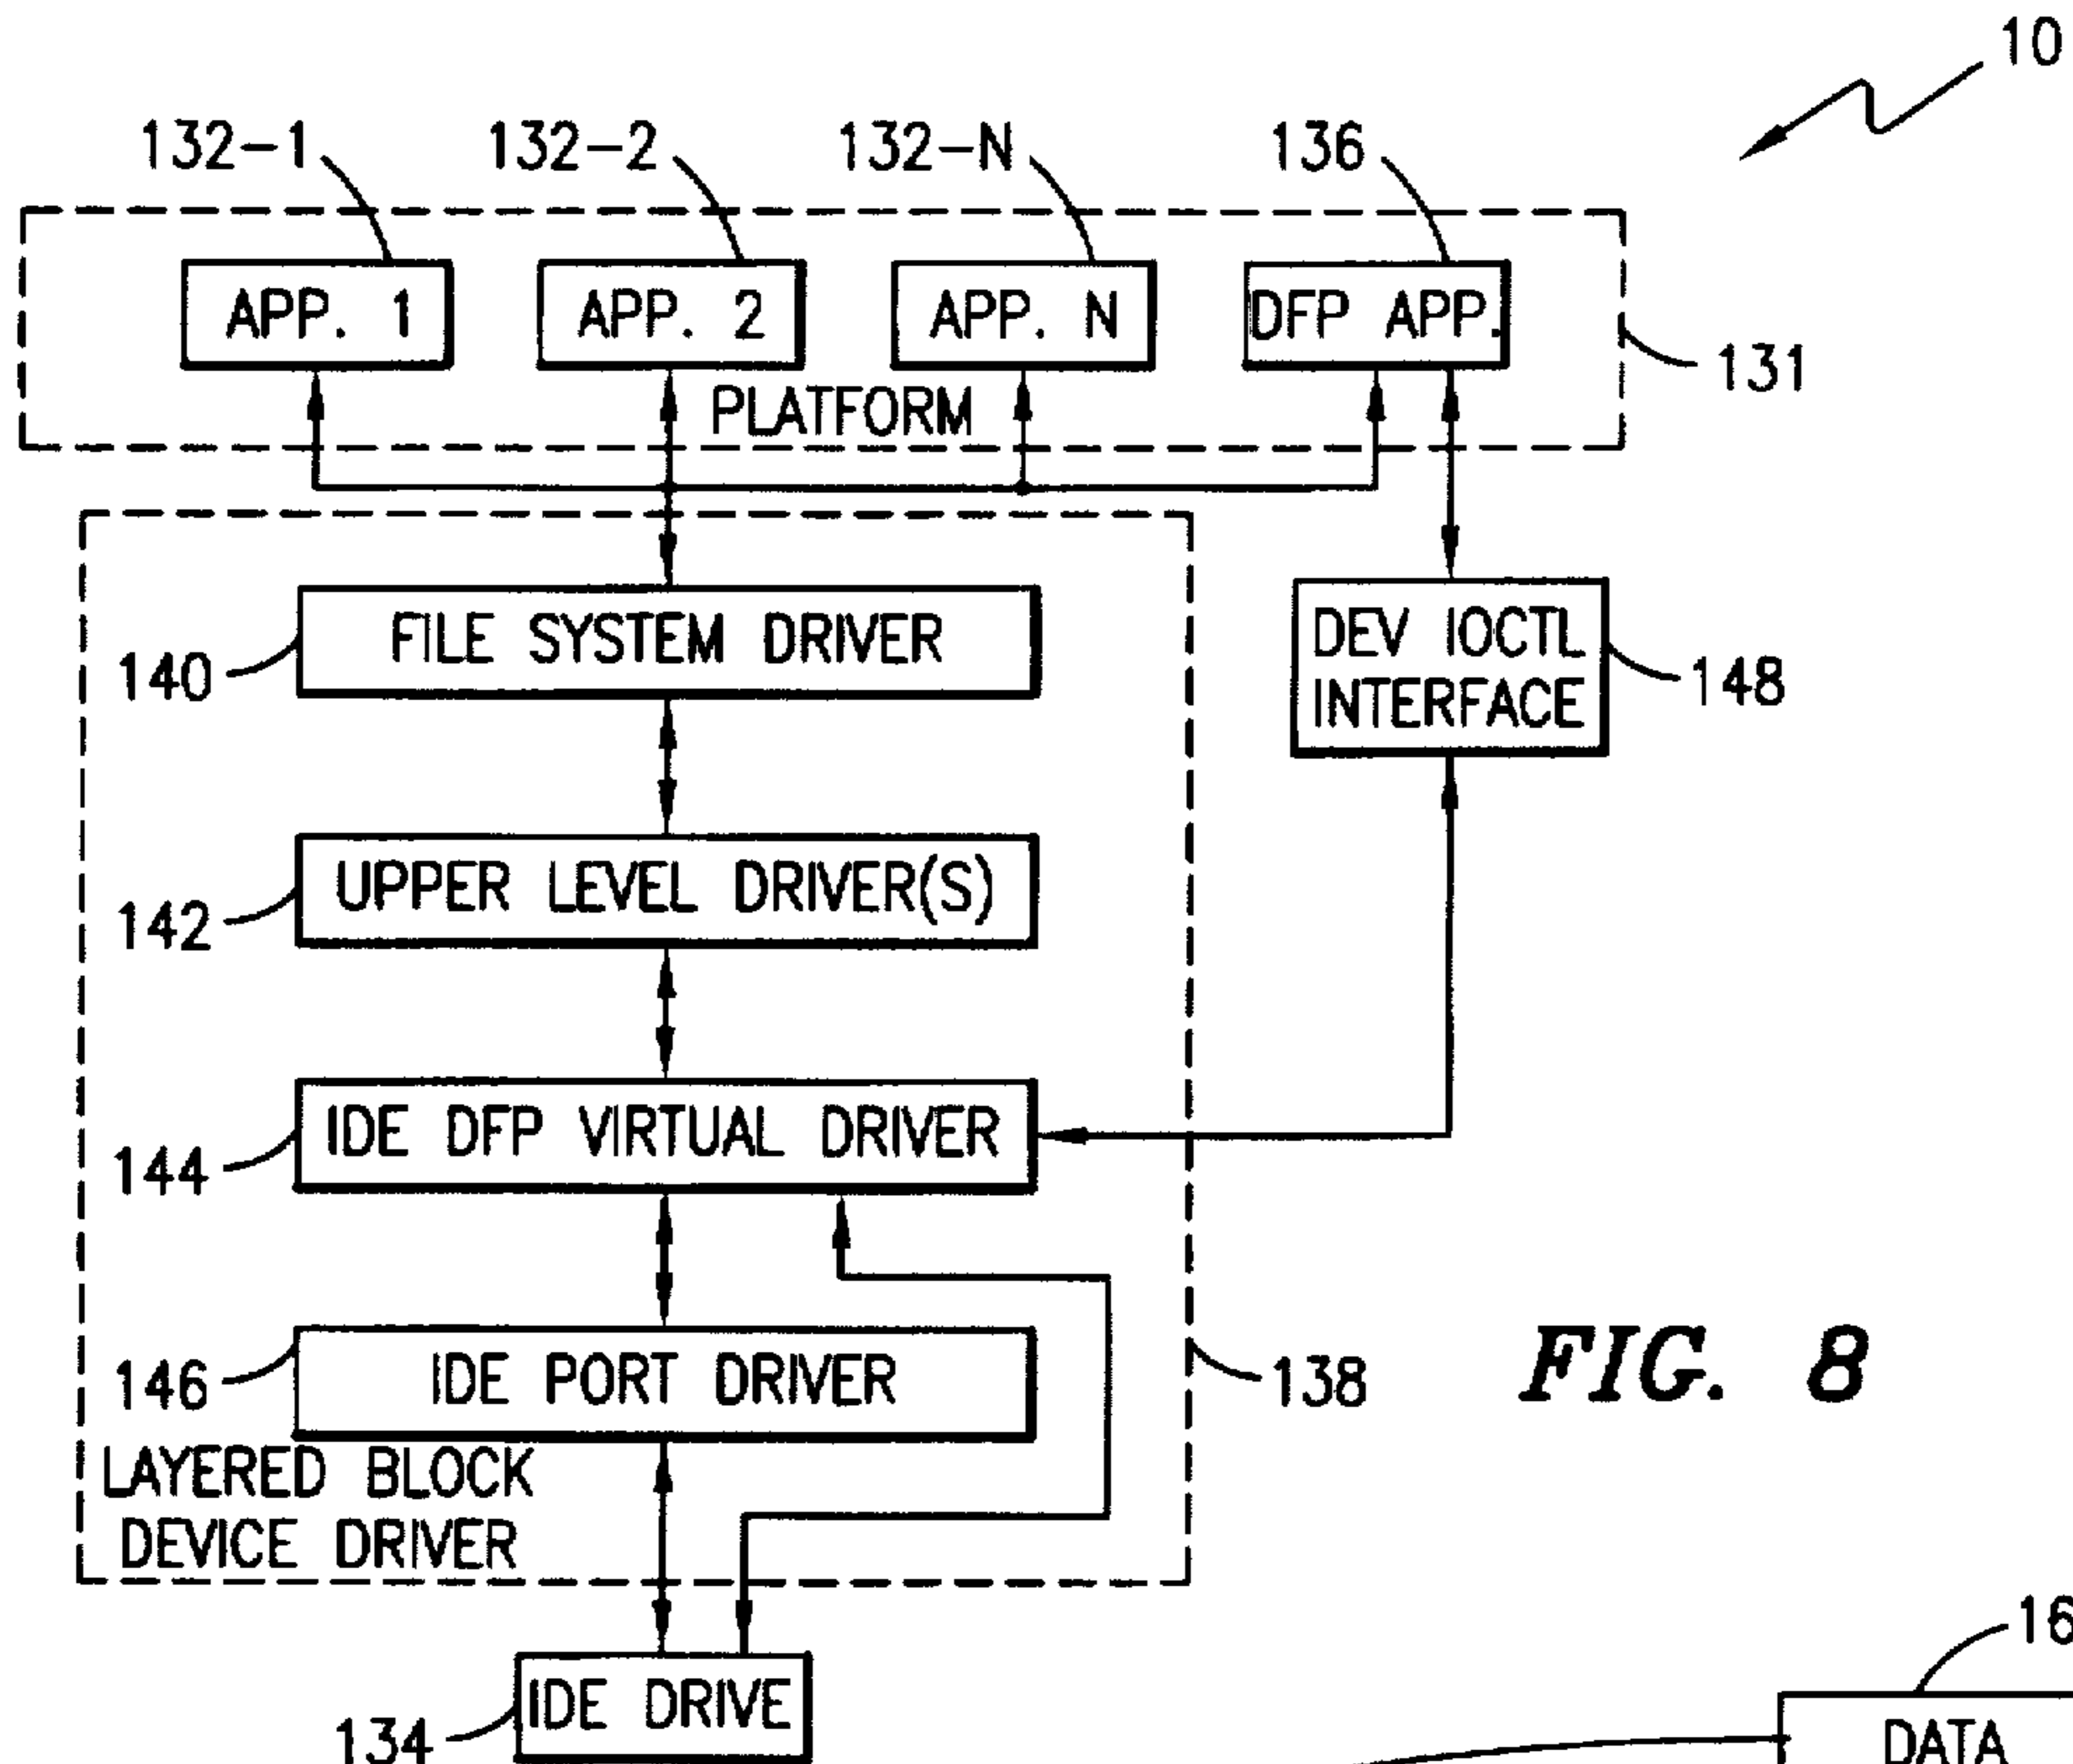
10

132-1

132-2

132-N

136

APP. 1

APP. 2

APP. N

DFP APP.

131

PLATFORM

FILE SYSTEM DRIVER

140

DEV IOCTL INTERFACE

148

UPPER LEVEL DRIVER(S)

142

IDE DFP VIRTUAL DRIVER

144

IDE PORT DRIVER

146

138

FIG. 8

LAYERED BLOCK DEVICE DRIVER

IDE DRIVE

134

16

DATA